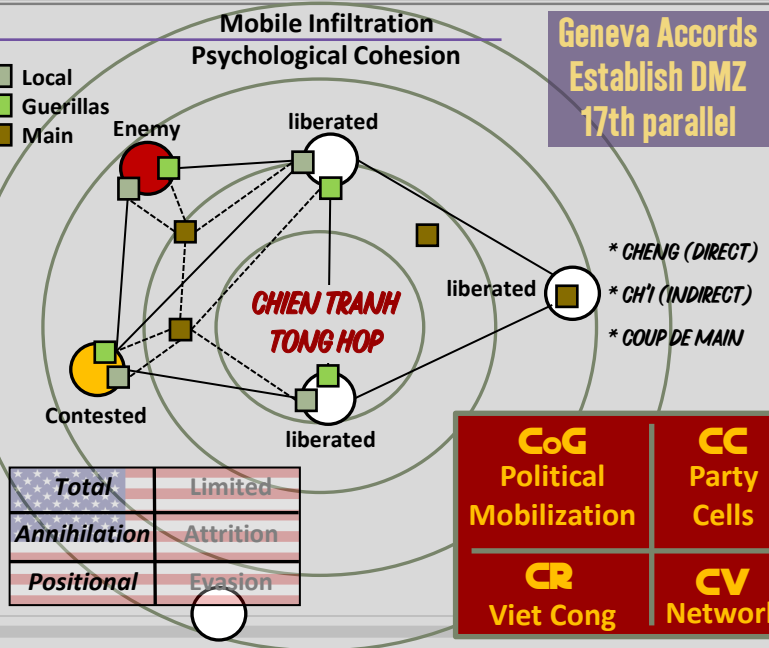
Mobile Infiltration
Psychological Cohesion

Geneva Accords
Establish DMZ
17th parallel

Local
Guerillas
Main

Enemy
liberated
liberated
liberated
Contested

CHIEN TRANH
TONG HOP

* CHENG (DIRECT)
* CH'I (INDIRECT)
* COUP DE MAIN

| Total | Limited |
|---|---|
| Annihilation | Attrition |
| Positional | Evasion |

| CoG Political Mobilization | CC Party Cells |
|---|---|
| CR Viet Cong | CV Network |